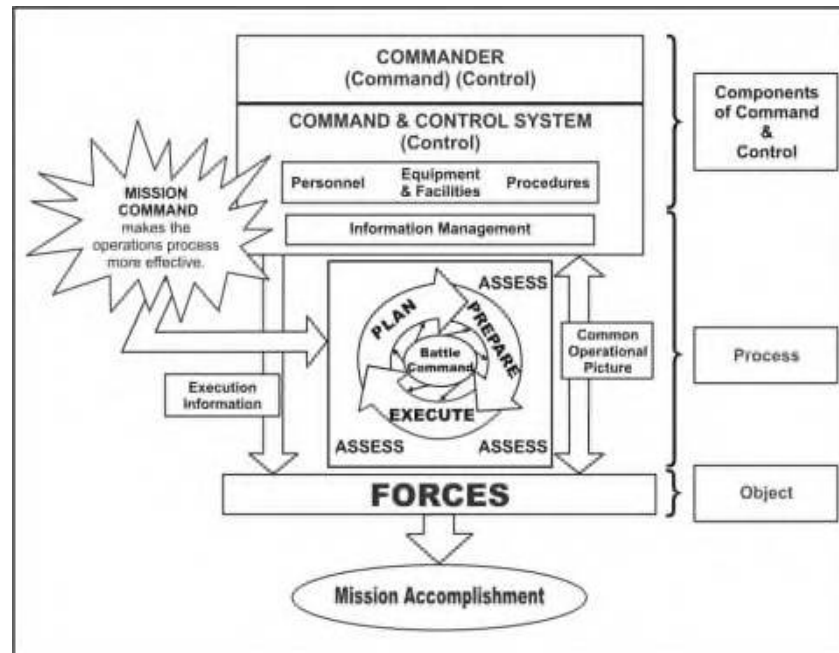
COMMANDER
(Command) (Control)

COMMAND & CONTROL SYSTEM
(Control)

Personnel

Equipment & Facilities

Procedures

Information Management

Components of Command & Control

MISSION COMMAND makes the operations process more effective.

ASSESS

PLAN

PREPARE

Battle Command

EXECUTE

ASSESS

ASSESS

Common Operational Picture

Execution Information

Process

FORCES

Object

Mission Accomplishment